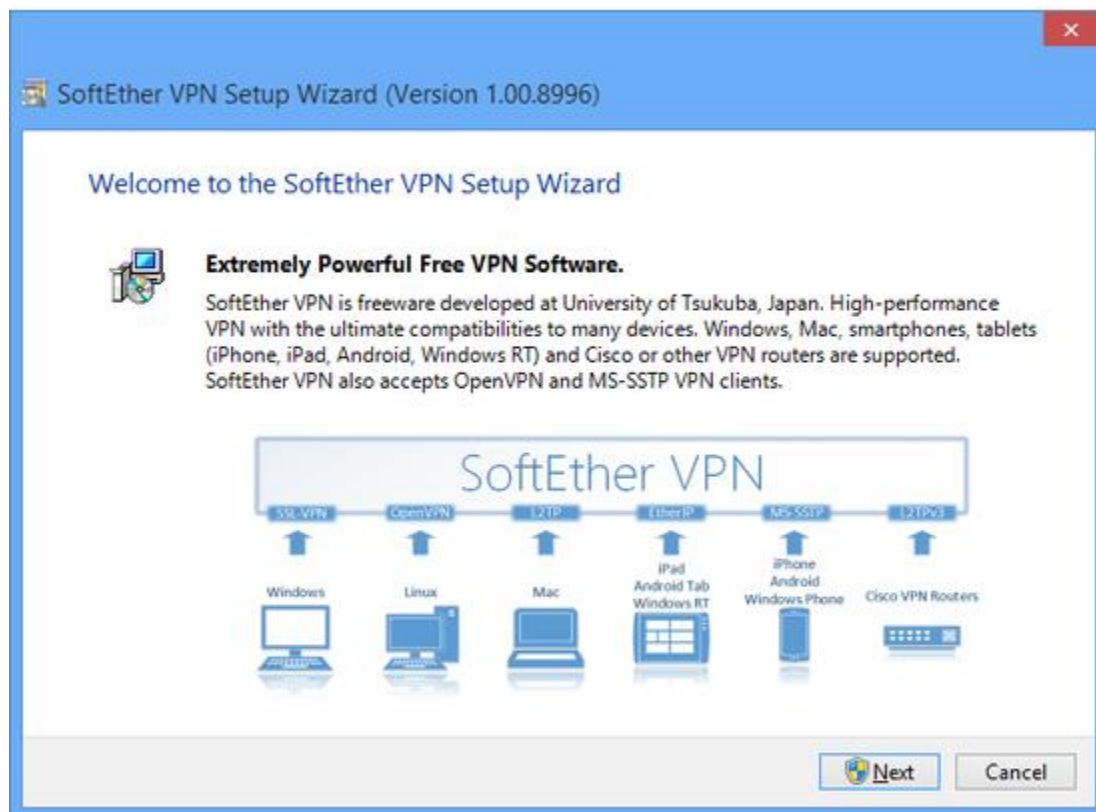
SoftEther VPN Setup Wizard (Version 1.00.8996)

Welcome to the SoftEther VPN Setup Wizard

Extremely Powerful Free VPN Software.

SoftEther VPN is freeware developed at University of Tsukuba, Japan. High-performance VPN with the ultimate compatibilities to many devices. Windows, Mac, smartphones, tablets (iPhone, iPad, Android, Windows RT) and Cisco or other VPN routers are supported. SoftEther VPN also accepts OpenVPN and MS-SSTP VPN clients.

SoftEther VPN

SSL-VPN
OpenVPN
L2TP
EtherIP
MS-SSTP
L2TPv3

Windows
Linux
Mac
iPad Android Tab Windows RT
iPhone Android Windows Phone
Cisco VPN Routers

Next
Cancel